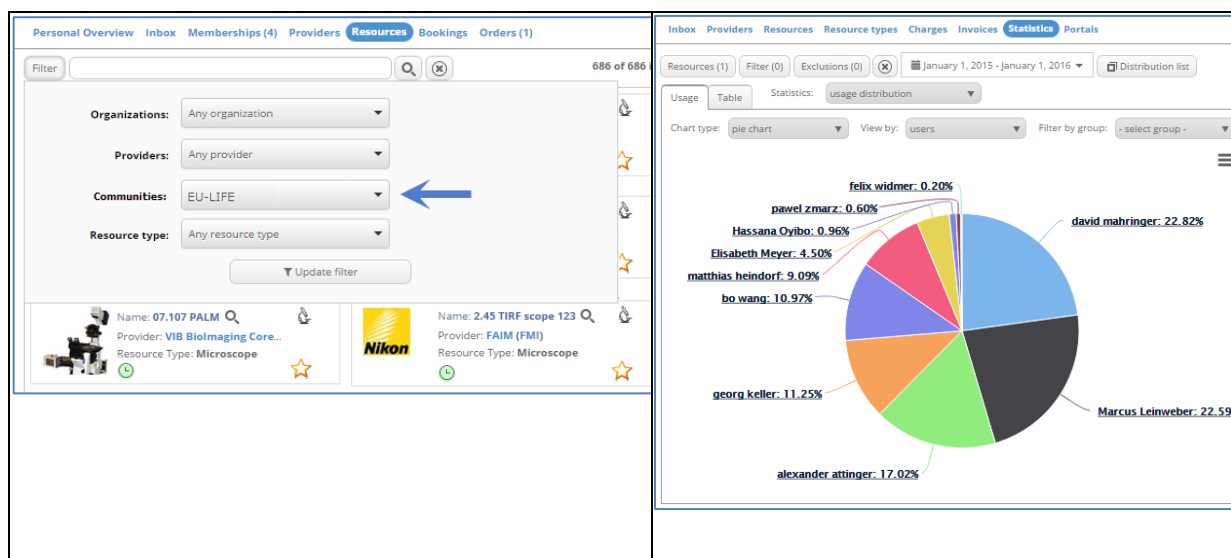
Personal Overview Inbox Memberships (4) Providers Resources Bookings Orders (1)

Filter

686 of 686

Organizations: Any organization

Providers: Any provider

Communities: EU-LIFE

Resource type: Any resource type

Update filter

Name: 07.107 PALM
Provider: VIB BioImaging Core...
Resource Type: Microscope

Nikon

Name: 2.45 TIRF scope 123
Provider: FAIM (FMI)
Resource Type: Microscope

Inbox Providers Resources Resource types Charges Invoices Statistics Portals

Resources (1) Filter (0) Exclusions (0) January 1, 2015 - January 1, 2016 Distribution list

Usage Table Statistics: usage distribution

Chart type: pie chart View by: users Filter by group: - select group -

felix widmer: 0.20%
pawel zmarz: 0.60%
Hassana Oyibo: 0.96%
Elisabeth Meyer: 4.50%
matthias heindorf: 9.09%
bo wang: 10.97%
georg keller: 11.25%
alexander attinger: 17.02%
david mahringer: 22.82%
Marcus Leinweber: 22.59